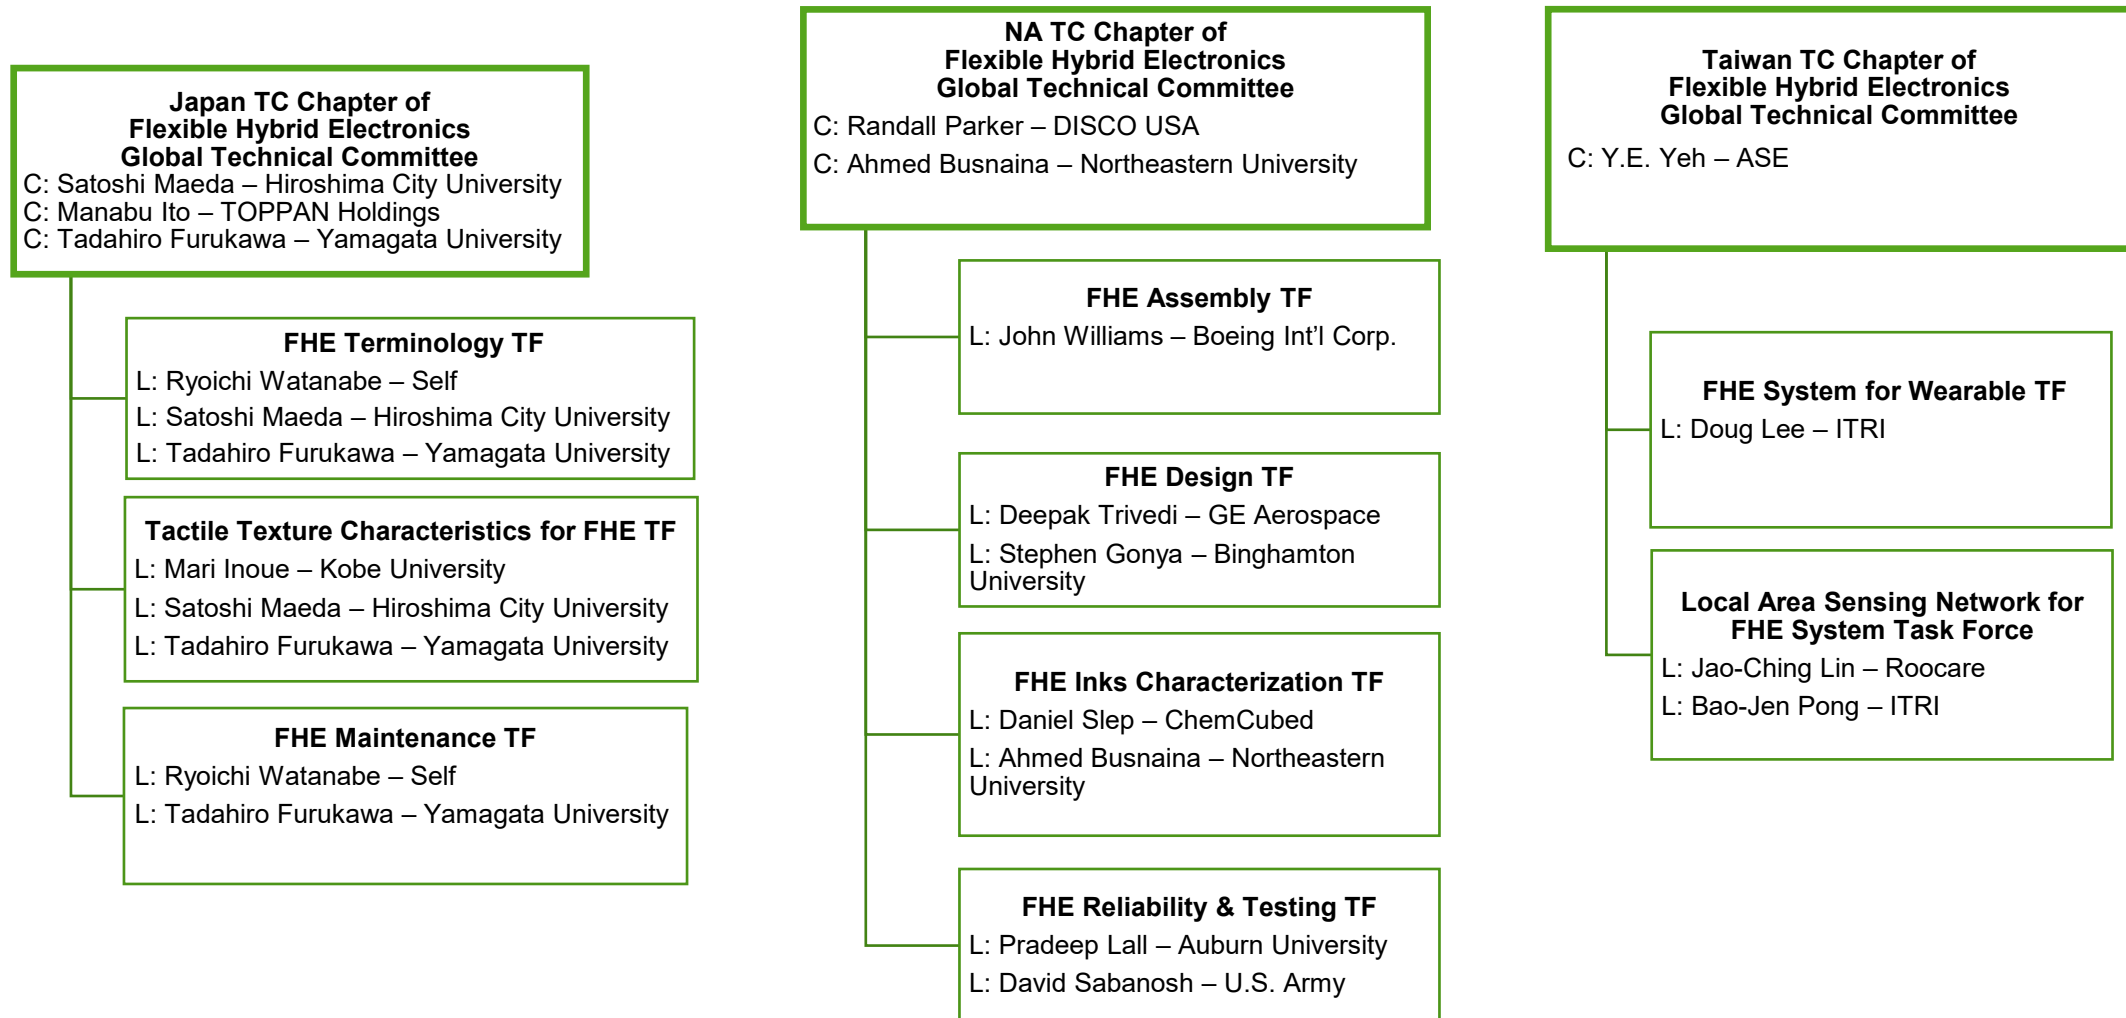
Japan TC Chapter of
Flexible Hybrid Electronics
Global Technical Committee
C: Satoshi Maeda – Hiroshima City University
C: Manabu Ito – TOPPAN Holdings
C: Tadahiro Furukawa – Yamagata University

FHE Terminology TF
L: Ryoichi Watanabe – Self
L: Satoshi Maeda – Hiroshima City University
L: Tadahiro Furukawa – Yamagata University

Tactile Texture Characteristics for FHE TF
L: Mari Inoue – Kobe University
L: Satoshi Maeda – Hiroshima City University
L: Tadahiro Furukawa – Yamagata University

FHE Maintenance TF
L: Ryoichi Watanabe – Self
L: Tadahiro Furukawa – Yamagata University

NA TC Chapter of
Flexible Hybrid Electronics
Global Technical Committee
C: Randall Parker – DISCO USA
C: Ahmed Busnaina – Northeastern University

FHE Assembly TF
L: John Williams – Boeing Int'l Corp.

FHE Design TF
L: Deepak Trivedi – GE Aerospace
L: Stephen Gonya – Binghamton University

FHE Inks Characterization TF
L: Daniel Slep – ChemCubed
L: Ahmed Busnaina – Northeastern University

FHE Reliability & Testing TF
L: Pradeep Lall – Auburn University
L: David Sabanosh – U.S. Army

Taiwan TC Chapter of
Flexible Hybrid Electronics
Global Technical Committee
C: Y.E. Yeh – ASE

FHE System for Wearable TF
L: Doug Lee – ITRI

Local Area Sensing Network for
FHE System Task Force
L: Jao-Ching Lin – Roocare
L: Bao-Jen Pong – ITRI